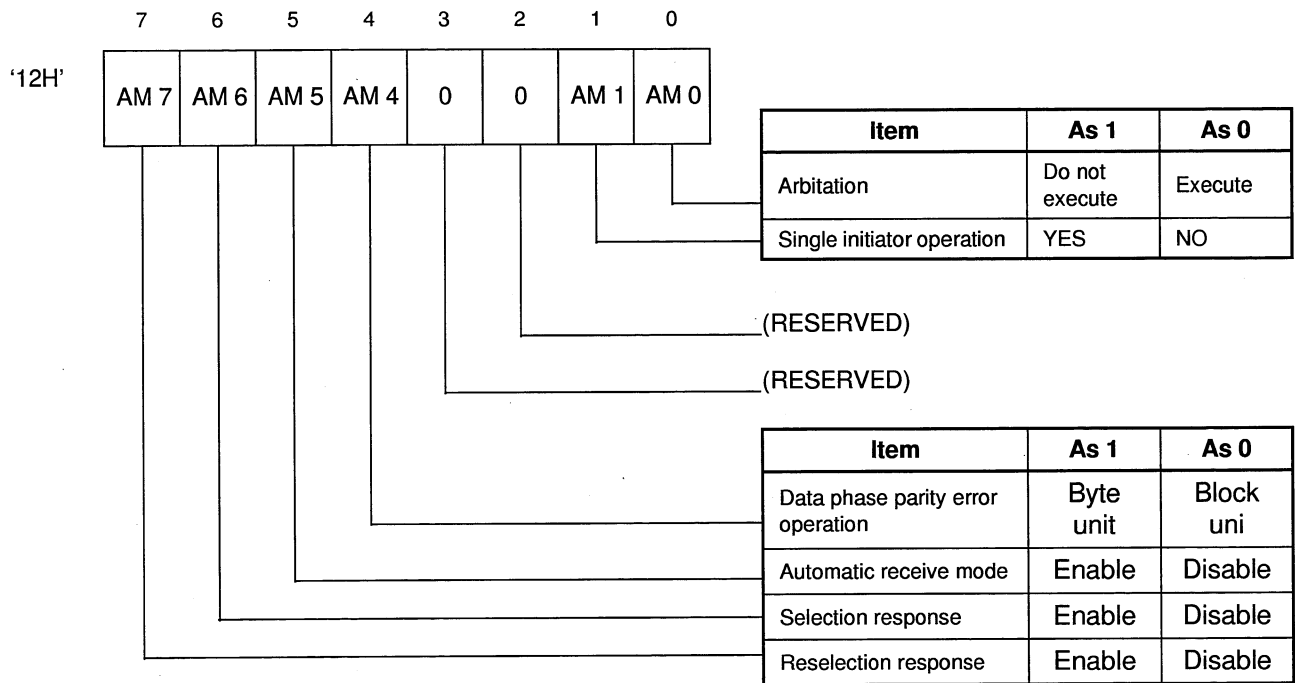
7 6 5 4 3 2 1 0

'12H'

| AM 7 | AM 6 | AM 5 | AM 4 | 0 | 0 | AM 1 | AM 0 |
|---|---|---|---|---|---|---|---|

| Item | As 1 | As 0 |
|---|---|---|
| Arbitation | Do not execute | Execute |
| Single initiator operation | YES | NO |

(RESERVED)

(RESERVED)

| Item | As 1 | As 0 |
|---|---|---|
| Data phase parity error operation | Byte unit | Block uni |
| Automatic receive mode | Enable | Disable |
| Selection response | Enable | Disable |
| Reselection response | Enable | Disable |